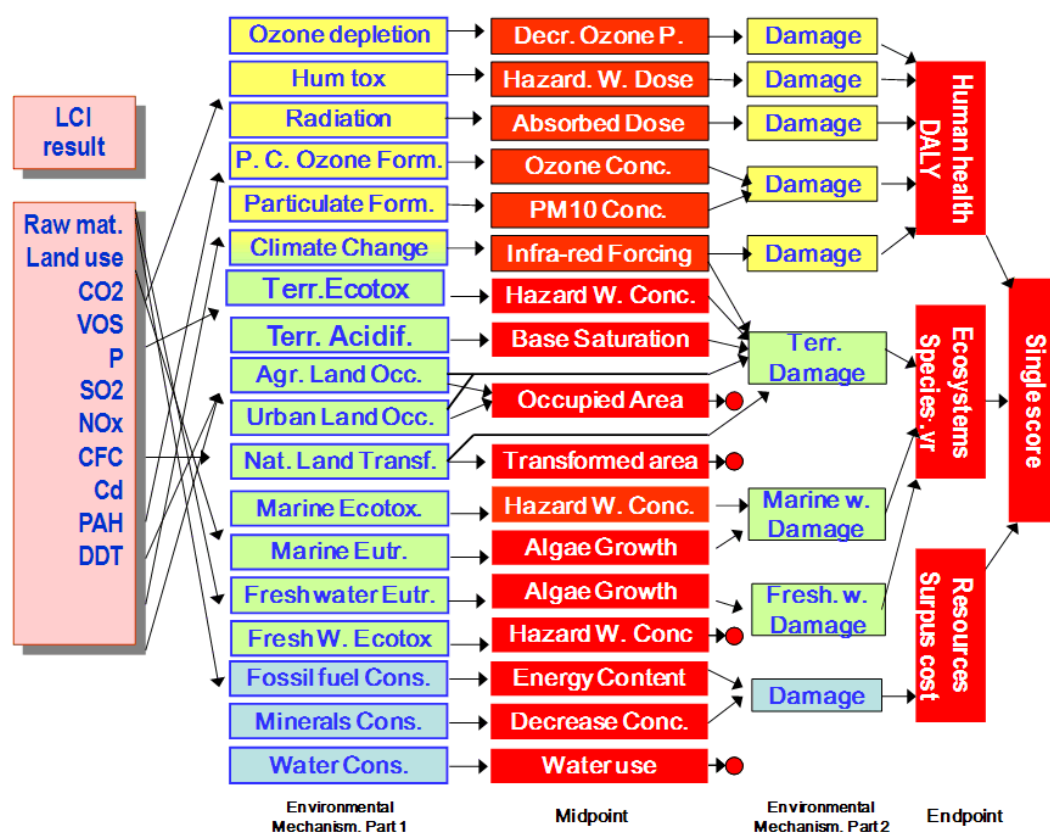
LCI result

Raw mat.
Land use
CO2
VOS
P
SO2
NOx
CFC
Cd
PAH
DDT

Ozone depletion
Hum tox
Radiation
P. C. Ozone Form.
Particulate Form.
Climate Change
Terr.Ecotox
Terr. Acidif.
Agr. Land Occ.
Urban Land Occ.
Nat. Land Transf.
Marine Ecotox.
Marine Eutr.
Fresh water Eutr.
Fresh W. Ecotox
Fossil fuel Cons.
Minerals Cons.
Water Cons.

Decr. Ozone P.
Hazard. W. Dose
Absorbed Dose
Ozone Conc.
PM10 Conc.
Infra-red Forcing
Hazard W. Conc.
Base Saturation
Occupied Area
Transformed area
Hazard W. Conc.
Algae Growth
Algae Growth
Hazard W. Conc
Energy Content
Decrease Conc.
Water use

Damage
Damage
Damage
Damage
Damage
Terr. Damage
Marine w. Damage
Fresh. w. Damage
Damage

Human health DALY
Ecosystems Species.yr
Resources Surpus cost

Single score

Environmental Mechanism. Part 1
Midpoint
Environmental Mechanism. Part 2
Endpoint